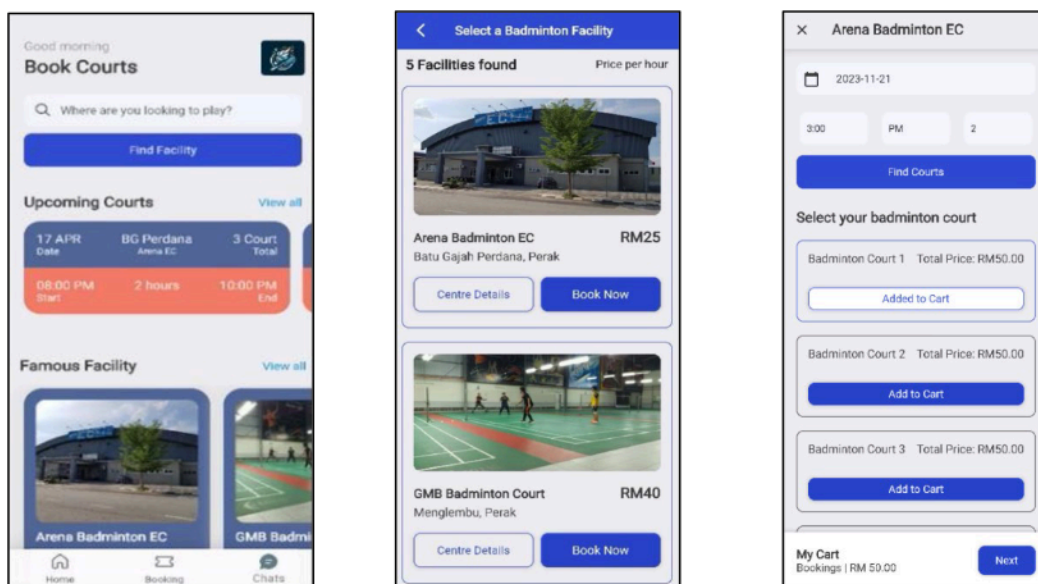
Good morning
Book Courts

Where are you looking to play?

Find Facility

Upcoming Courts
View all

17 APR
Date
BG Perdana
Arena EC
3 Court
Total

08:00 PM
Start
2 hours
10:00 PM
End

Famous Facility
View all

Arena Badminton EC
GMB Badmi

Home
Booking
Chats

Select a Badminton Facility

5 Facilities found
Price per hour

Arena Badminton EC
RM25
Batu Gajah Perdana, Perak

Centre Details
Book Now

GMB Badminton Court
RM40
Menglembu, Perak

Centre Details
Book Now

Arena Badminton EC

2023-11-21

3:00
PM
2

Find Courts

Select your badminton court

Badminton Court 1 Total Price: RM50.00
Added to Cart

Badminton Court 2 Total Price: RM50.00
Add to Cart

Badminton Court 3 Total Price: RM50.00
Add to Cart

My Cart
Bookings | RM 50.00
Next